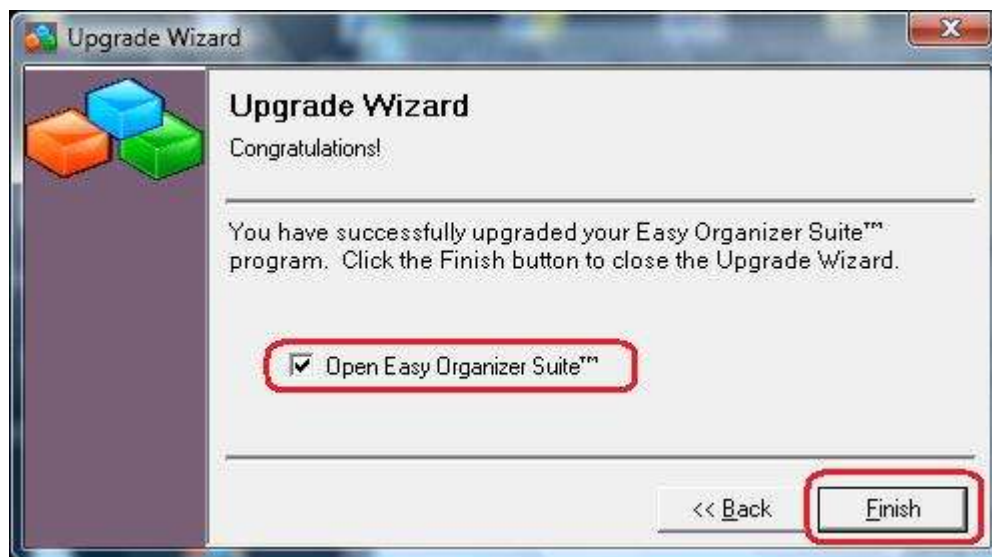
Upgrade Wizard

Upgrade Wizard

Congratulations!

You have successfully upgraded your Easy Organizer Suite™ program. Click the Finish button to close the Upgrade Wizard.

Open Easy Organizer Suite™

<< Back

Finish